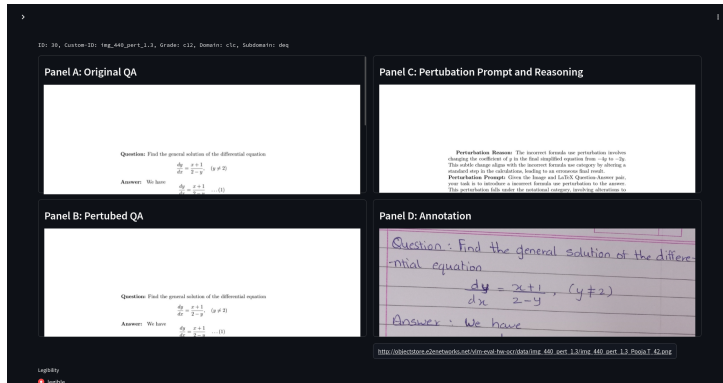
ID: 30, Custom-ID: img_440_pert_1.3, Grade: c12, Domain: clc, Subdomain: deq

Panel A: Original QA

Question: Find the general solution of the differential equation

$\frac{dy}{dx} = \frac{x+1}{2-y}, \quad (y \neq 2)$

Answer: We have

$\frac{dy}{dx} = \frac{x+1}{2-y} \quad \dots (1)$

Panel C: Pertubation Prompt and Reasoning

Perturbation Reason: The incorrect formula use perturbation involves changing the coefficient of y in the final simplified equation from $-4y$ to $-2y$. This subtle change aligns with the incorrect formula use category by altering a standard step in the calculations, leading to an erroneous final result.

Perturbation Prompt: Given the Image and LaTeX Question-Answer pair, your task is to introduce a incorrect formula use perturbation to the answer. This perturbation falls under the notational category, involving alterations to

Panel B: Pertubed QA

Question: Find the general solution of the differential equation

$\frac{dy}{dx} = \frac{x+1}{2-y}, \quad (y \neq 2)$

Answer: We have

$\frac{dy}{dx} = \frac{x+1}{2-y} \quad \dots (1)$

Panel D: Annotation

Question: Find the general solution of the differential equation

$\frac{dy}{dx} = \frac{x+1}{2-y}, \quad (y \neq 2)$

Answer: We have

http://objectstore.e2enetworks.net/vlm-eval-hw-ocr/data/img_440_pert_1.3/img_440_pert_1.3_PoojaT_42.png

Legibility

legible